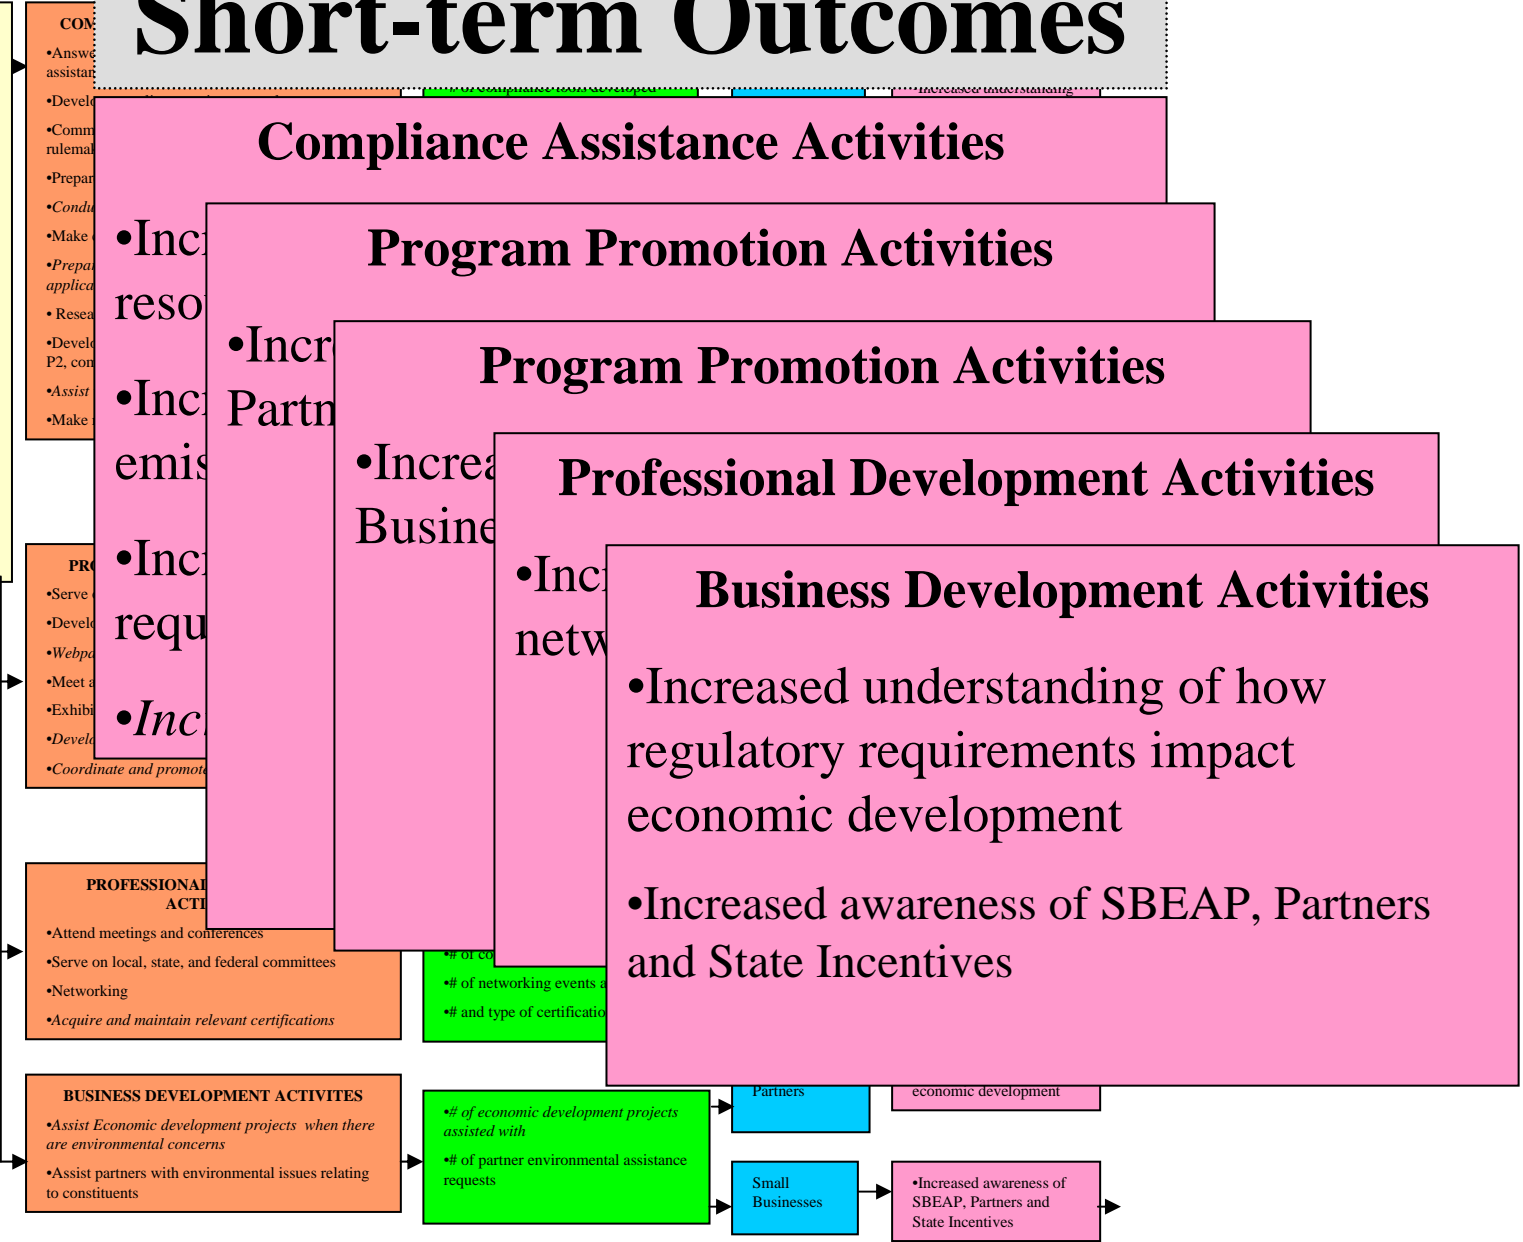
Short-term Outcomes

COM
•Answe assistan
•Develo
•Comm rulemak
•Prepar
•Condu
•Make
•Prepar applica
• Resea
•Develo P2, com
•Assist
•Make

Compliance Assistance Activities
•Incr reso
•Incr emis
•Incr requ
•Inc

Program Promotion Activities
•Incr Partn

Program Promotion Activities
•Increa Busine

Professional Development Activities
•Inc netw

Business Development Activities
•Increased understanding of how regulatory requirements impact economic development
•Increased awareness of SBEAP, Partners and State Incentives

PRO
•Serve
•Develo
•Webpa
•Meet a
•Exhibi
•Develo
•Coordinate and promote

PROFESSIONAL ACTI
•Attend meetings and conferences
•Serve on local, state, and federal committees
•Networking
•Acquire and maintain relevant certifications

•# of co
•# of networking events a
•# and type of certificatio

BUSINESS DEVELOPMENT ACTIVITES
•Assist Economic development projects when there are environmental concerns
•Assist partners with environmental issues relating to constituents

•# of economic development projects assisted with
•# of partner environmental assistance requests

Partners
economic development

Small Businesses

•Increased awareness of SBEAP, Partners and State Incentives